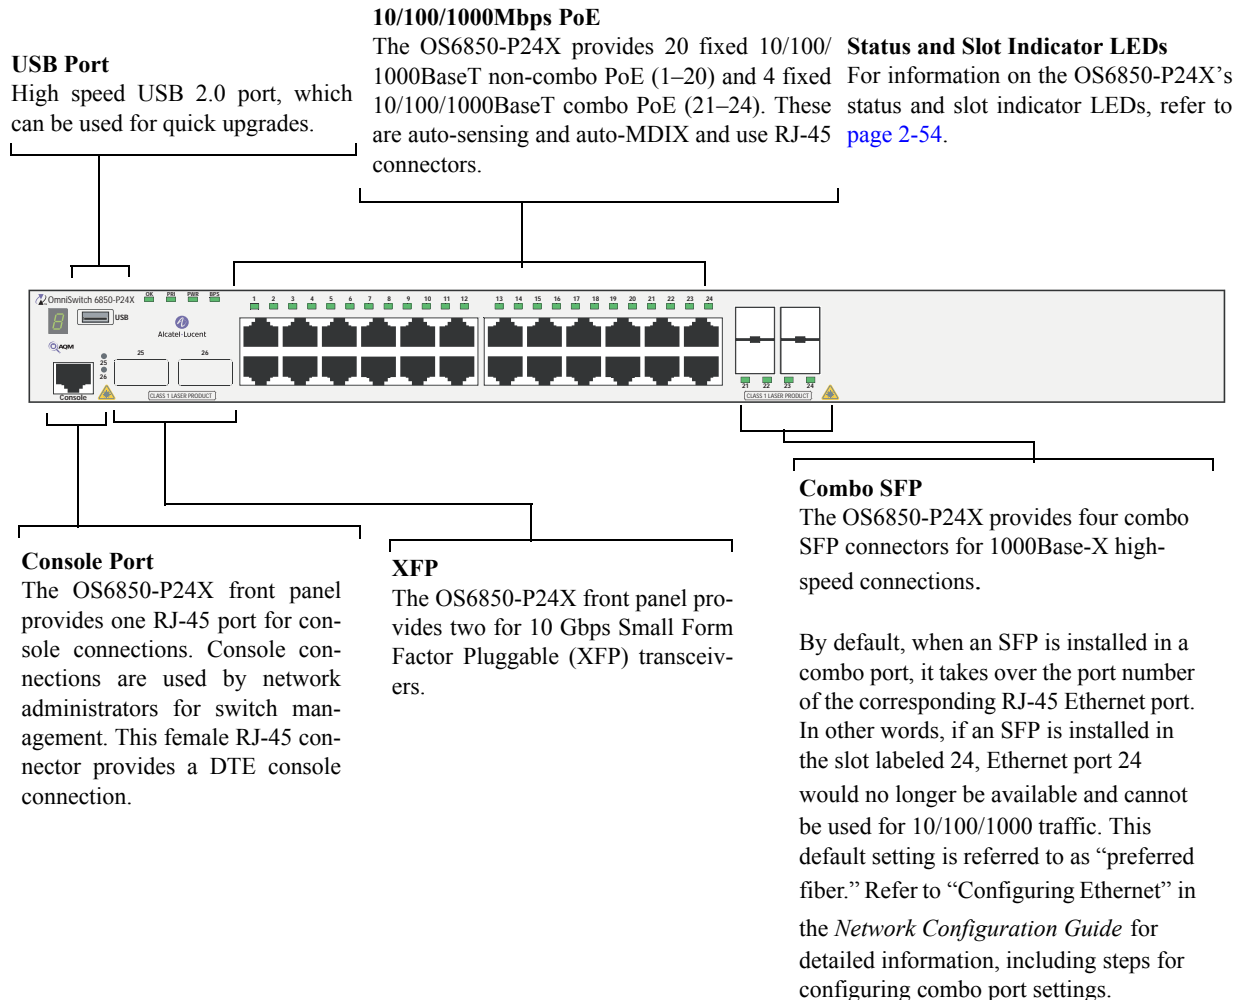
**USB Port**
High speed USB 2.0 port, which can be used for quick upgrades.

**10/100/1000Mbps PoE**
The OS6850-P24X provides 20 fixed 10/100/1000BaseT non-combo PoE (1–20) and 4 fixed 10/100/1000BaseT combo PoE (21–24). These are auto-sensing and auto-MDIX and use RJ-45 connectors.

**Status and Slot Indicator LEDs**
For information on the OS6850-P24X's status and slot indicator LEDs, refer to page 2-54.

OmniSwitch 6850-P24X OK PRI PWR BPS USB Alcatel-Lucent AQM 25 26 Console CLASS 1 LASER PRODUCT 1 2 3 4 5 6 7 8 9 10 11 12 13 14 15 16 17 18 19 20 21 22 23 24 21 22 23 24 CLASS 1 LASER PRODUCT

**Combo SFP**
The OS6850-P24X provides four combo SFP connectors for 1000Base-X high-speed connections.

By default, when an SFP is installed in a combo port, it takes over the port number of the corresponding RJ-45 Ethernet port. In other words, if an SFP is installed in the slot labeled 24, Ethernet port 24 would no longer be available and cannot be used for 10/100/1000 traffic. This default setting is referred to as "preferred fiber." Refer to "Configuring Ethernet" in the *Network Configuration Guide* for detailed information, including steps for configuring combo port settings.

**Console Port**
The OS6850-P24X front panel provides one RJ-45 port for console connections. Console connections are used by network administrators for switch management. This female RJ-45 connector provides a DTE console connection.

**XFP**
The OS6850-P24X front panel provides two for 10 Gbps Small Form Factor Pluggable (XFP) transceivers.